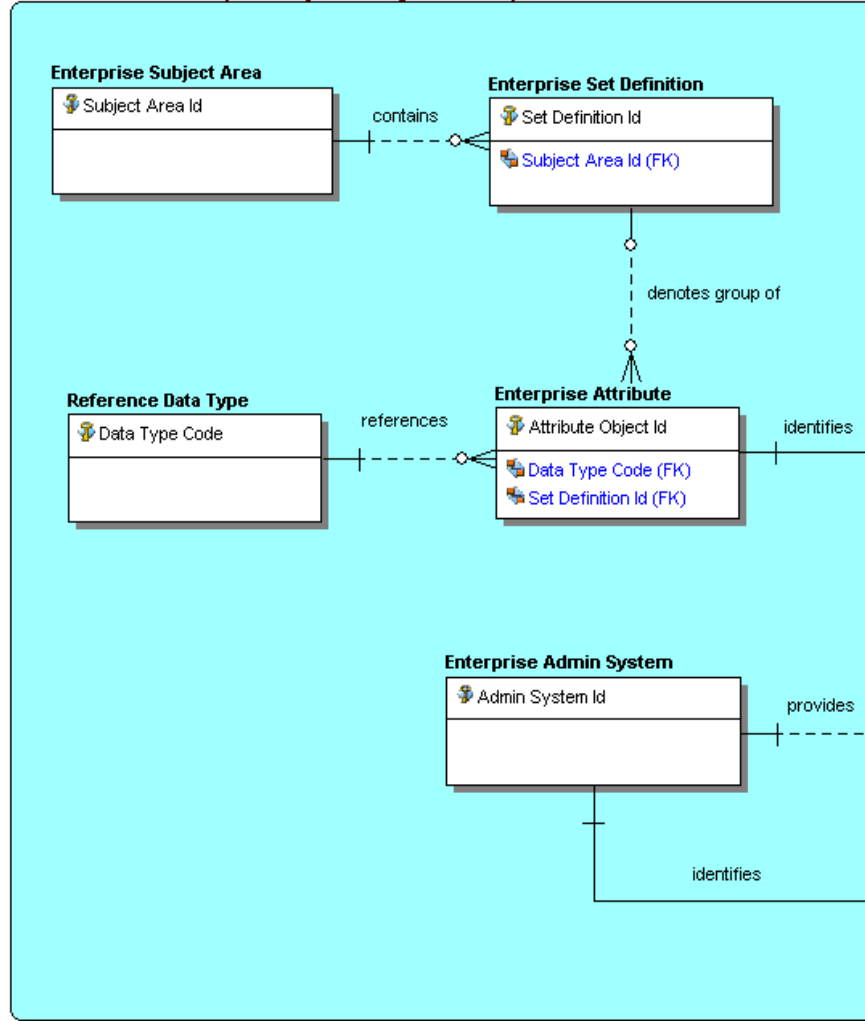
Enterprise Subject Area

Subject Area Id

contains

Enterprise Set Definition

Set Definition Id

Subject Area Id (FK)

denotes group of

Reference Data Type

Data Type Code

references

Enterprise Attribute

Attribute Object Id

Data Type Code (FK)

Set Definition Id (FK)

identifies

Enterprise Admin System

Admin System Id

provides

identifies